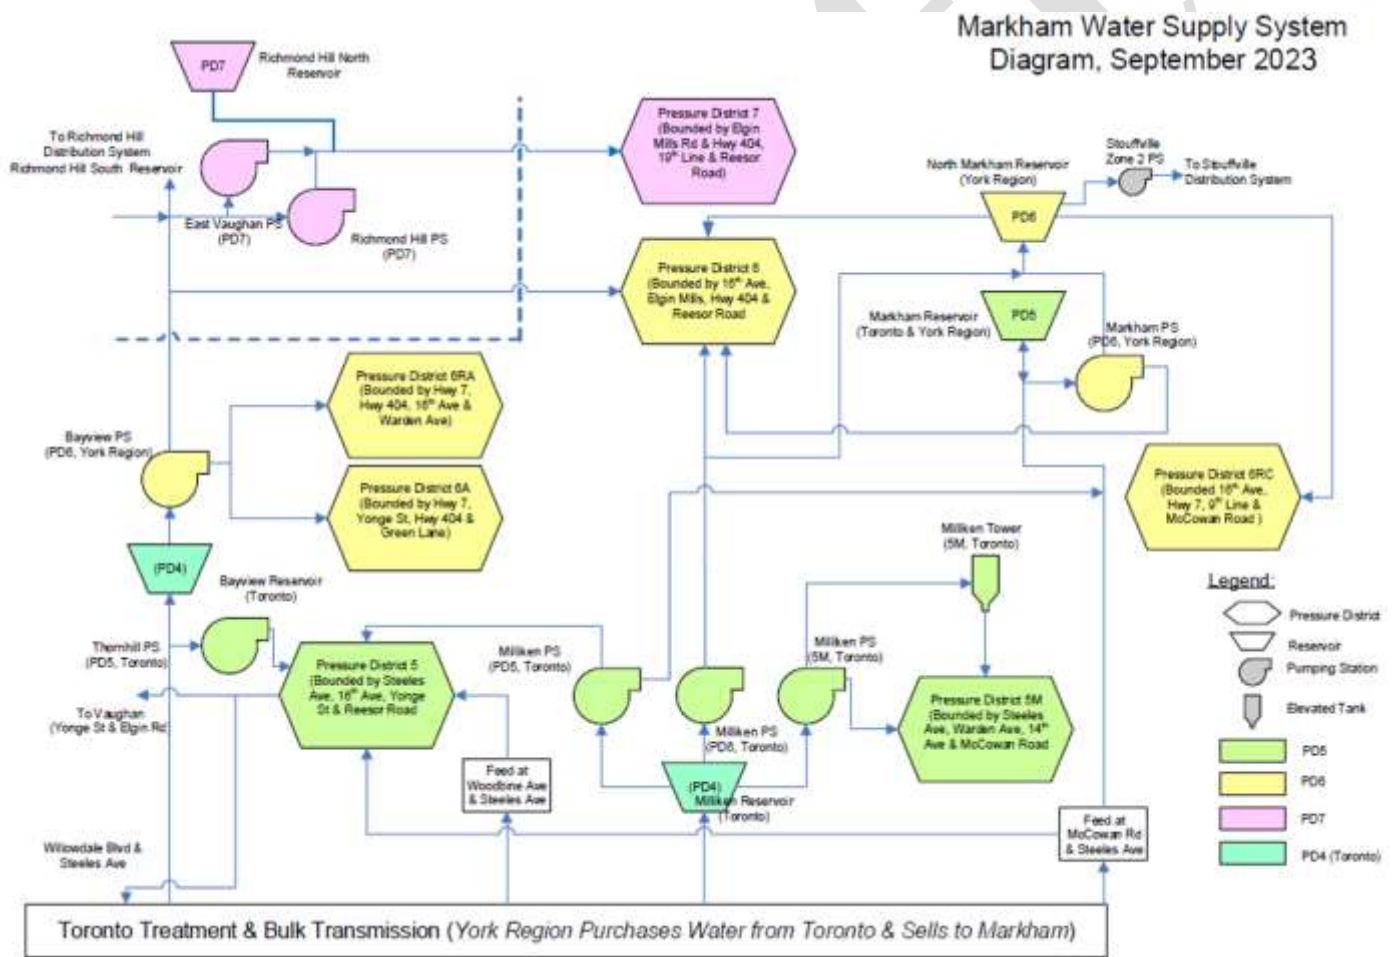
Markham Water Supply System Diagram, September 2023

PD7

Richmond Hill North Reservoir

To Richmond Hill Distribution System

Richmond Hill South Reservoir

East Vaughan PS (PD7)

Richmond Hill PS (PD7)

Pressure District 7 (Bounded by Elgin Mills Rd & Hwy 404, 19$^{th}$ Line & Reesor Road)

Stouffville Zone 2 PS

To Stouffville Distribution System

North Markham Reservoir (York Region)

PD6

Pressure District 6 (Bounded by 16$^{th}$ Ave, Elgin Mills, Hwy 404 & Reesor Road)

Markham Reservoir (Toronto & York Region)

PD5

Markham PS (PD6, York Region)

Pressure District 6RA (Bounded by Hwy 7, Hwy 404, 16$^{th}$ Ave & Warden Ave)

Bayview PS (PD6, York Region)

Pressure District 6A (Bounded by Hwy 7, Yonge St, Hwy 404 & Green Lane)

Pressure District 6RC (Bounded 16$^{th}$ Ave, Hwy 7, 9$^{th}$ Line & McCowan Road)

(PD4)

Bayview Reservoir (Toronto)

Milliken Tower (5M, Toronto)

Legend:

Pressure District

Reservoir

Pumping Station

Elevated Tank

PD5

PD6

PD7

PD4 (Toronto)

Thornhill PS (PD5, Toronto)

Pressure District 5 (Bounded by Steeles Ave, 16$^{th}$ Ave, Yonge St & Reesor Road)

Milliken PS (PD5, Toronto)

Milliken PS (5M, Toronto)

To Vaughan (Yonge St & Elgin Rd)

Milliken PS (PD6, Toronto)

Pressure District 5M (Bounded by Steeles Ave, Warden Ave, 14$^{th}$ Ave & McCowan Road)

Feed at Woodbine Ave & Steeles Ave

(PD4) Milliken Reservoir (Toronto)

Feed at McCowan Rd & Steeles Ave

Willowdale Blvd & Steeles Ave

Toronto Treatment & Bulk Transmission (York Region Purchases Water from Toronto & Sells to Markham)